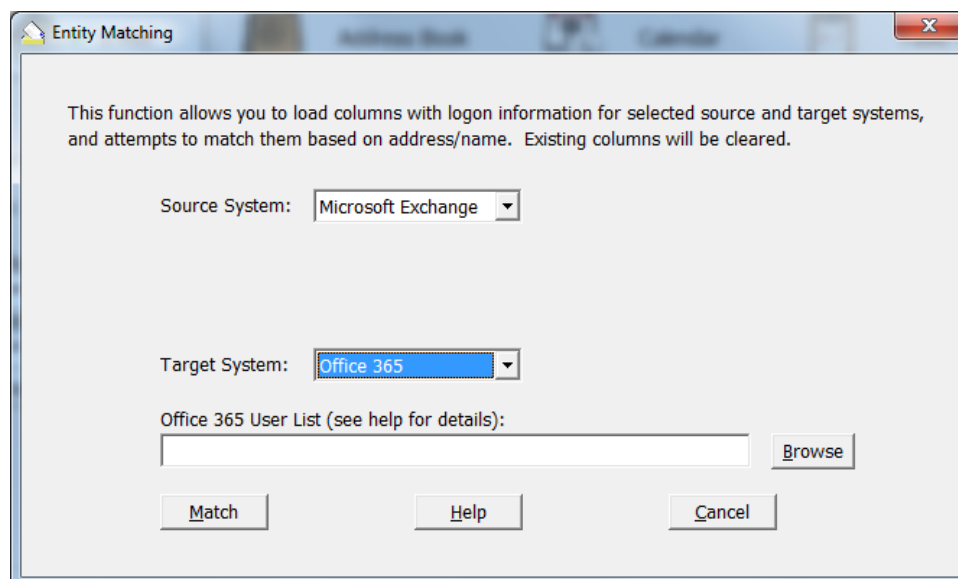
Entity Matching

This function allows you to load columns with logon information for selected source and target systems, and attempts to match them based on address/name. Existing columns will be cleared.

Source System: Microsoft Exchange

Target System: Office 365

Office 365 User List (see help for details):

Browse

Match

Help

Cancel